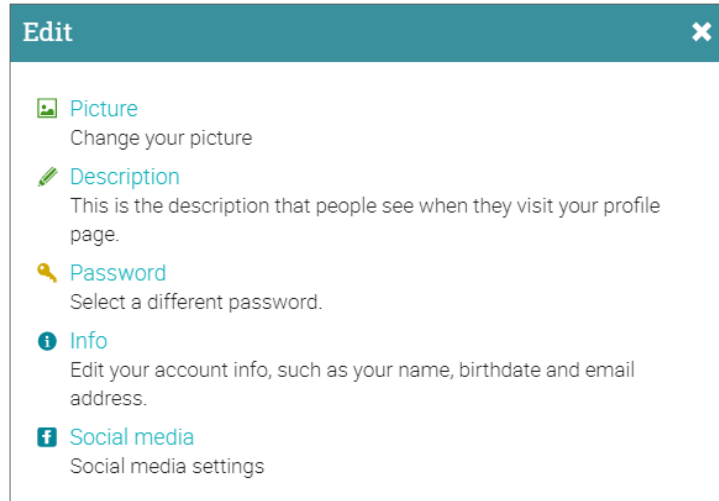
Edit

Picture
Change your picture

Description
This is the description that people see when they visit your profile page.

Password
Select a different password.

Info
Edit your account info, such as your name, birthdate and email address.

Social media
Social media settings